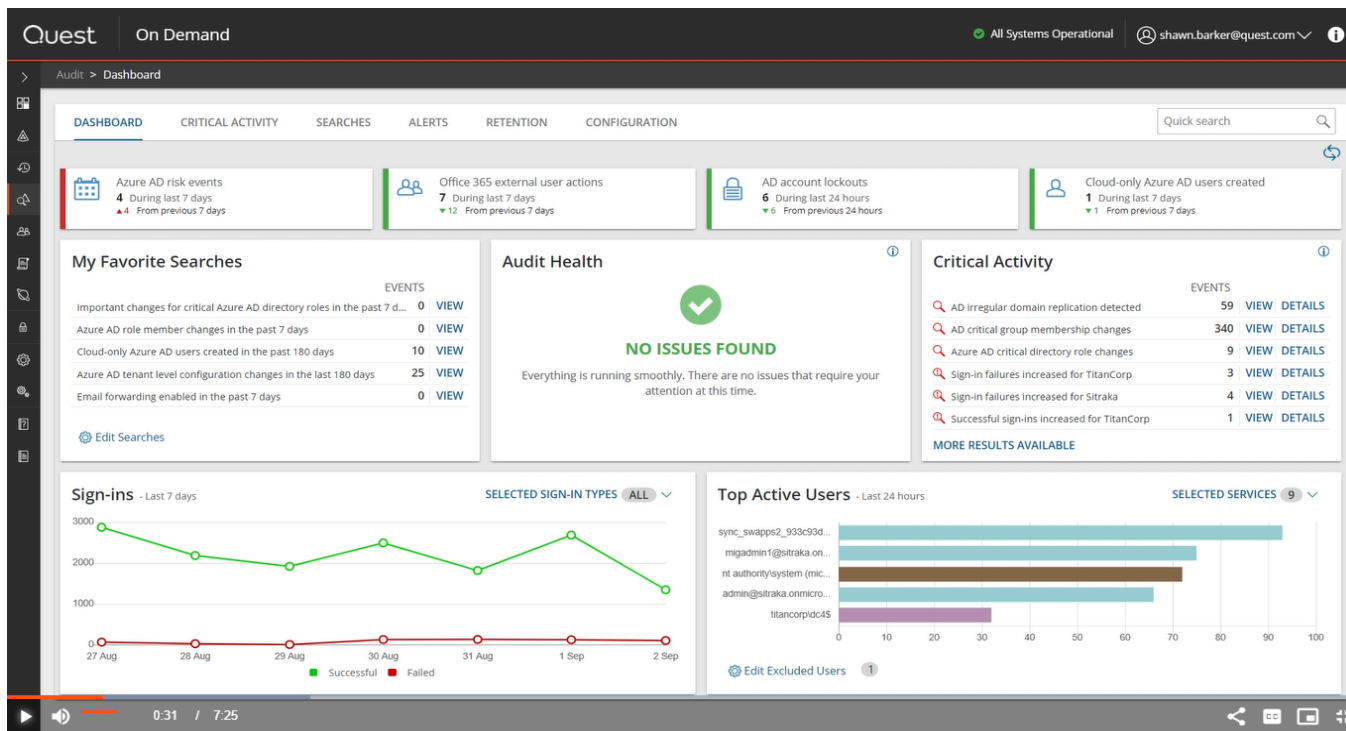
Quest On Demand

All Systems Operational shawn.barker@quest.com

Audit > Dashboard

DASHBOARD CRITICAL ACTIVITY SEARCHES ALERTS RETENTION CONFIGURATION

Quick search

Azure AD risk events
4 During last 7 days
▲4 From previous 7 days

Office 365 external user actions
7 During last 7 days
▼12 From previous 7 days

AD account lockouts
6 During last 24 hours
▼6 From previous 24 hours

Cloud-only Azure AD users created
1 During last 7 days
▼1 From previous 7 days

My Favorite Searches

| | EVENTS | |
|---|---|---|
| Important changes for critical Azure AD directory roles in the past 7 d... | 0 | VIEW |
| Azure AD role member changes in the past 7 days | 0 | VIEW |
| Cloud-only Azure AD users created in the past 180 days | 10 | VIEW |
| Azure AD tenant level configuration changes in the last 180 days | 25 | VIEW |
| Email forwarding enabled in the past 7 days | 0 | VIEW |

Edit Searches

Audit Health

NO ISSUES FOUND

Everything is running smoothly. There are no issues that require your attention at this time.

Critical Activity

| | EVENTS | | |
|---|---|---|---|
| AD irregular domain replication detected | 59 | VIEW | DETAILS |
| AD critical group membership changes | 340 | VIEW | DETAILS |
| Azure AD critical directory role changes | 9 | VIEW | DETAILS |
| Sign-in failures increased for TitanCorp | 3 | VIEW | DETAILS |
| Sign-in failures increased for Sitraka | 4 | VIEW | DETAILS |
| Successful sign-ins increased for TitanCorp | 1 | VIEW | DETAILS |

MORE RESULTS AVAILABLE

Sign-ins - Last 7 days

SELECTED SIGN-IN TYPES ALL

3000
2000
1000
0
27 Aug 28 Aug 29 Aug 30 Aug 31 Aug 1 Sep 2 Sep

Successful Failed

Top Active Users - Last 24 hours

SELECTED SERVICES 9

sync_swapps2_933c93d...
migadmin1@sitraka.on...
nt authority\system (mic...
admin@sitraka.onmicro...
titancorp\dc4$

0 10 20 30 40 50 60 70 80 90 100

Edit Excluded Users 1

0:31 / 7:25